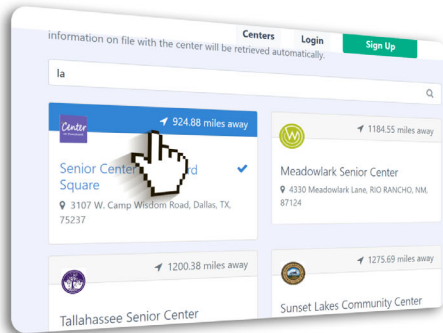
Centers Login Sign Up

information on file with the center will be retrieved automatically.

la

Center

924.88 miles away

Senior Center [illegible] d Square

3107 W. Camp Wisdom Road, Dallas, TX, 75237

1184.55 miles away

Meadowlark Senior Center

4330 Meadowlark Lane, RIO RANCHO, NM, 87124

1200.38 miles away

Tallahassee Senior Center

1275.69 miles away

Sunset Lakes Community Center